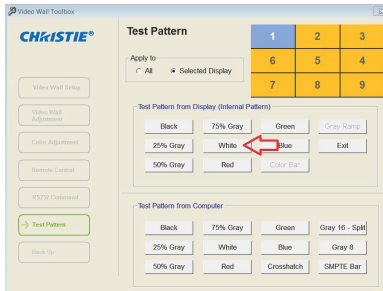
Video Wall Toolbox

CHRISTIE®

Video Wall Setup

Video Wall Adjustment

Color Adjustment

Remote Control

RS232 Command

Test Pattern

Back Up

Test Pattern

Apply to
All
Selected Display

| 1 | 2 | 3 |
|---|---|---|
| 6 | 5 | 4 |
| 7 | 8 | 9 |

Test Pattern from Display (Internal Pattern)

Black
75% Gray
Green
Gray Ramp
25% Gray
White
Blue
Exit
50% Gray
Red
Color Bar

Test Pattern from Computer

Black
75% Gray
Green
Gray 16 - Split
25% Gray
White
Blue
Gray 8
50% Gray
Red
Crosshatch
SMPTE Bar